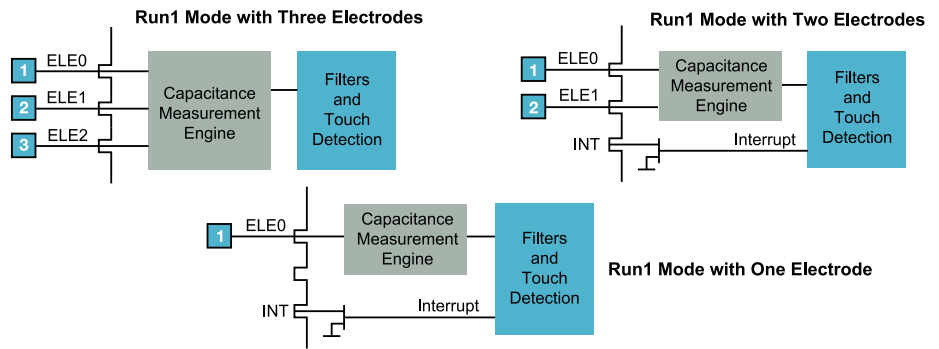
Run1 Mode with Three Electrodes

1 ELE0
2 ELE1
3 ELE2

Capacitance Measurement Engine

Filters and Touch Detection

Run1 Mode with Two Electrodes

1 ELE0
2 ELE1
INT

Capacitance Measurement Engine

Interrupt

Filters and Touch Detection

1 ELE0
INT

Capacitance Measurement Engine

Interrupt

Filters and Touch Detection

Run1 Mode with One Electrode